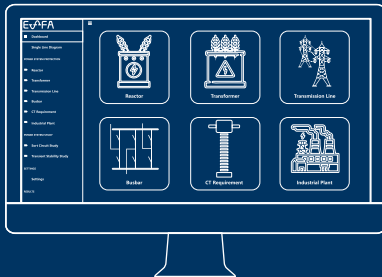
EVOFA

Dashboard

Single Line Diagram

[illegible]

Reactor

Transformer

Transmission Line

Busbar

CT Requirement

Industrial Plant

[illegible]

Short Circuit Study

Transient Stability Study

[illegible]

Settings

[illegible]

Reactor

Transformer

Transmission Line

Busbar

CT Requirement

Industrial Plant